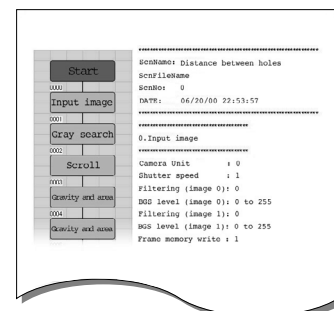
Start
0000
Input image
0001
Gray search
0002
Scroll
0003
Gravity and area
0004
Gravity and area

****************************************
ScnName: Distance between holes
ScnFileName
ScnNo: 0
DATE: 06/20/00 22:53:57
****************************************
****************************
0.Input image
****************************
Camera Unit : 0
Shutter speed : 1
Filtering (image 0): 0
BGS level (image 0): 0 to 255
Filtering (image 1): 0
BGS level (image 1): 0 to 255
Frame memory write : 1